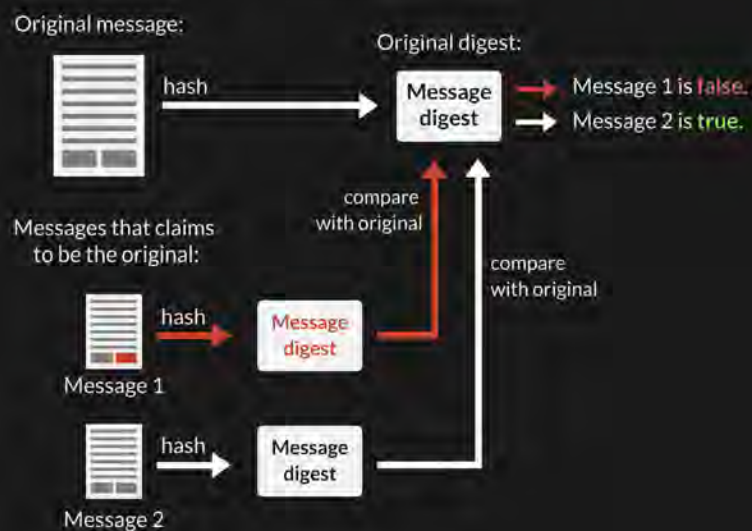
Original message:

hash

Original digest:

Message digest

Message 1 is false.

Message 2 is true.

compare with original

Messages that claims to be the original:

compare with original

hash

Message digest

Message 1

hash

Message digest

Message 2